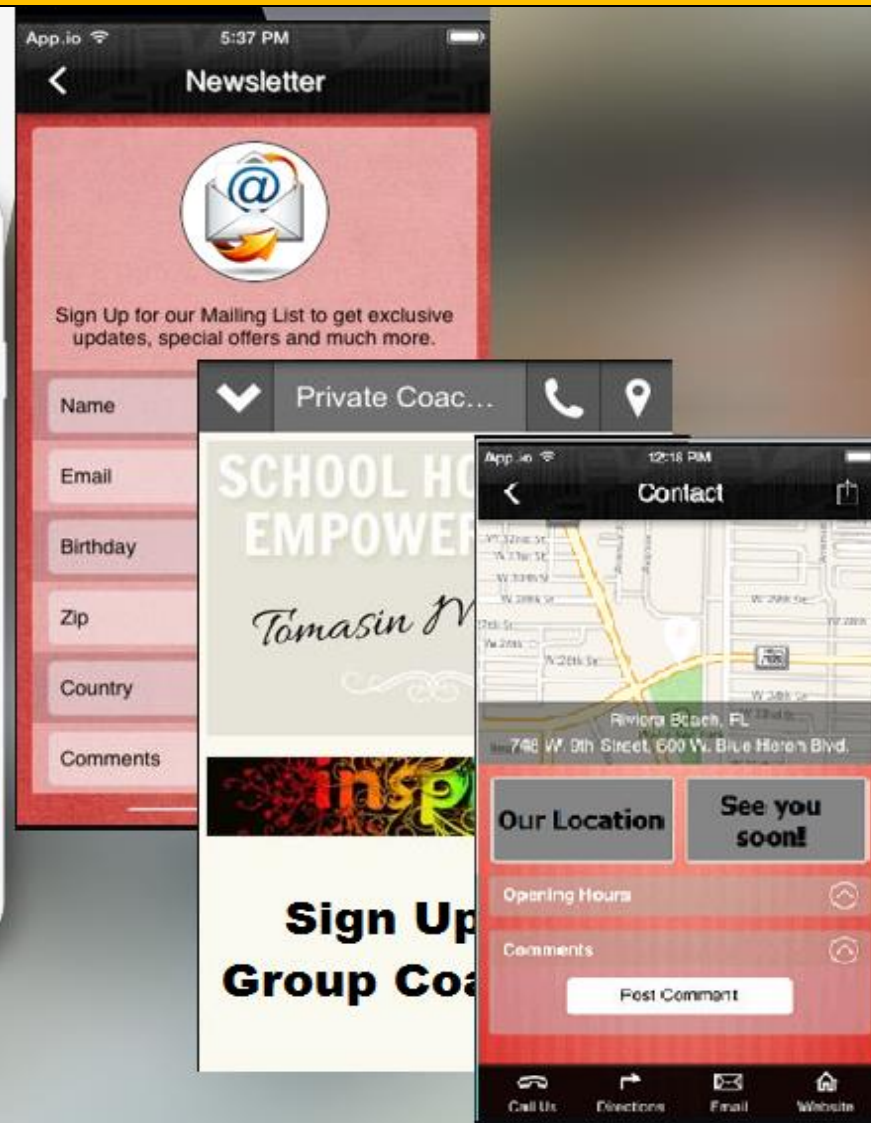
App.io
5:37 PM
Newsletter

Sign Up for our Mailing List to get exclusive updates, special offers and much more.

Name
Email
Birthday
Zip
Country
Comments

Private Coac...

SCHOOL HO
EMPOWER
Tomasin M

insp

Sign Up
Group Coa

App.io
12:18 PM
Contact

Riviera Beach, FL
746 W. 9th Street, 600 W. Blue Heron Blvd.

Our Location
See you soon!
Opening Hours
Comments
Post Comment

Call Us
Directions
Email
Website